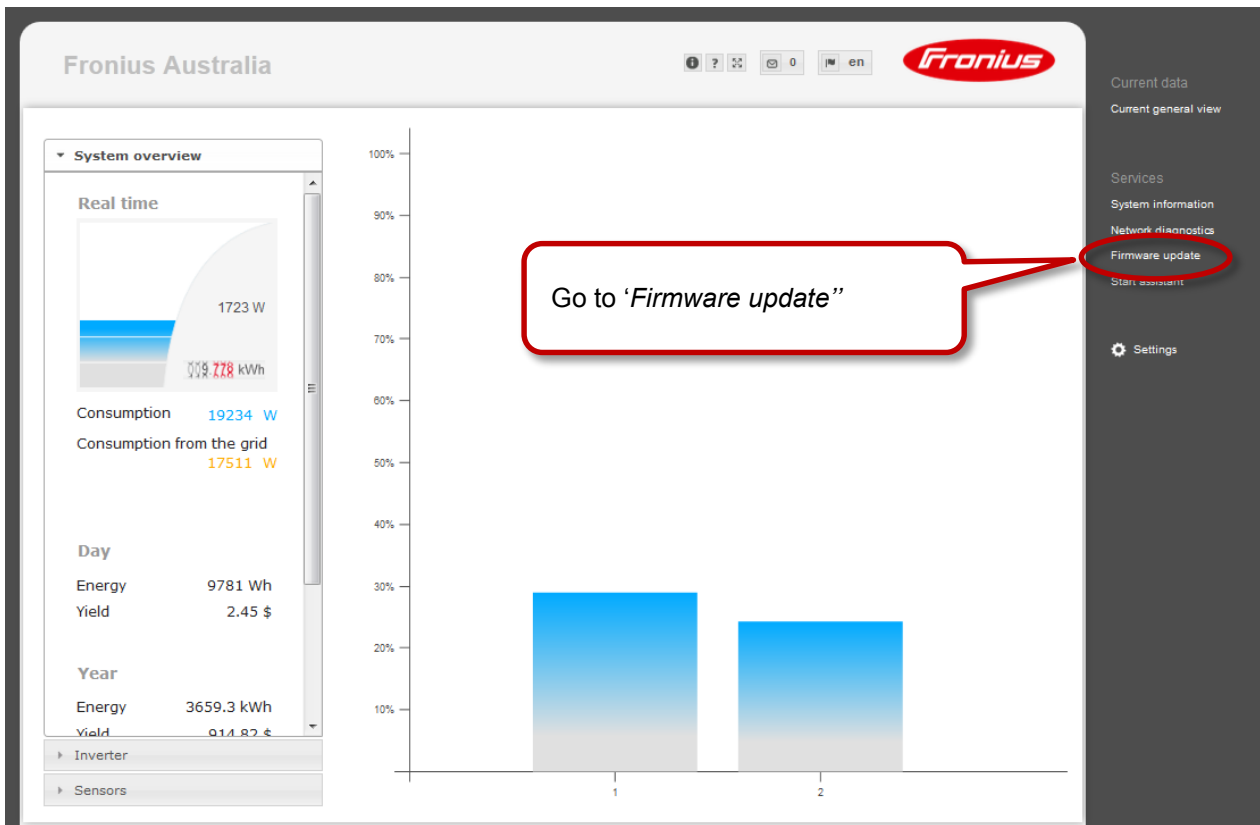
Fronius Australia

0 en

Fronius

System overview

Real time

1723 W

009.778 kWh

Consumption 19234 W

Consumption from the grid 17511 W

Day

Energy 9781 Wh

Yield 2.45 $

Year

Energy 3659.3 kWh

Yield 914.82 $

Inverter

Sensors

100%
90%
80%
70%
60%
50%
40%
30%
20%
10%

1
2

Go to ‘Firmware update’’

Current data

Current general view

Services

System information

Network diagnostics

Firmware update

Start assistant

Settings